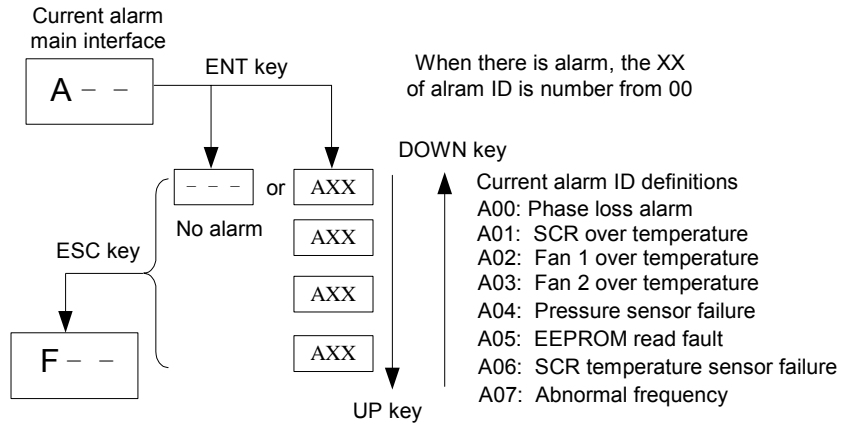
Current alarm main interface

A – –

ENT key

When there is alarm, the XX of alram ID is number from 00

DOWN key

– – – or AXX

No alarm

AXX

AXX

AXX

ESC key

F – –

UP key

Current alarm ID definitions
A00: Phase loss alarm
A01: SCR over temperature
A02: Fan 1 over temperature
A03: Fan 2 over temperature
A04: Pressure sensor failure
A05: EEPROM read fault
A06: SCR temperature sensor failure
A07: Abnormal frequency